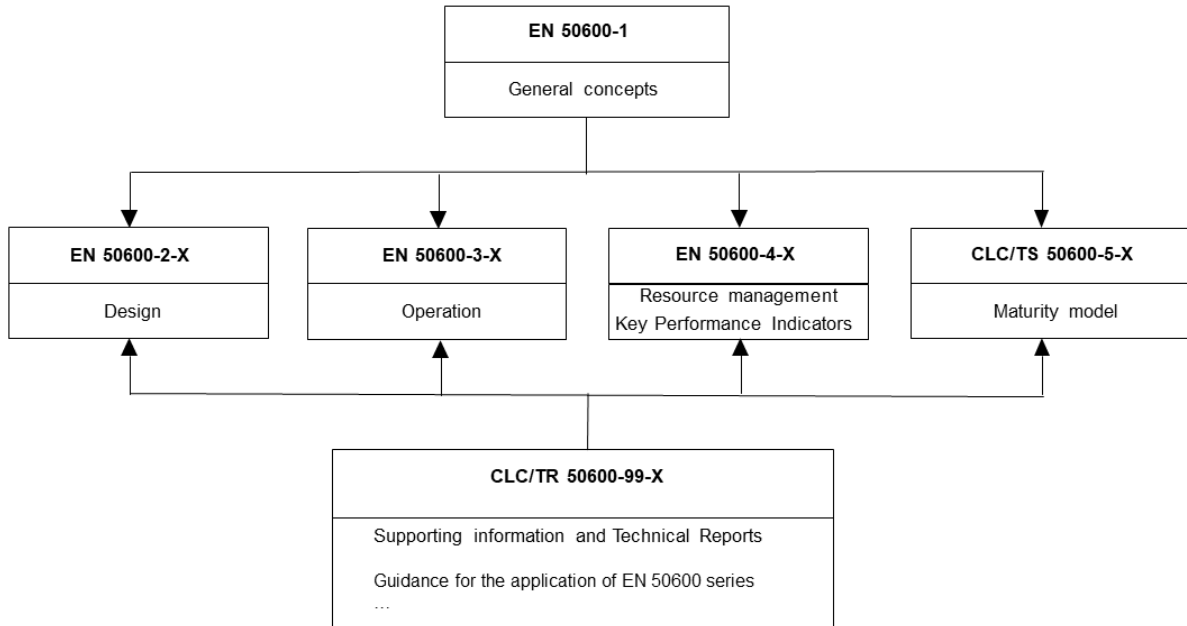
EN 50600-1

General concepts

EN 50600-2-X

Design

EN 50600-3-X

Operation

EN 50600-4-X

Resource management
Key Performance Indicators

CLC/TS 50600-5-X

Maturity model

CLC/TR 50600-99-X

Supporting information and Technical Reports

Guidance for the application of EN 50600 series

…